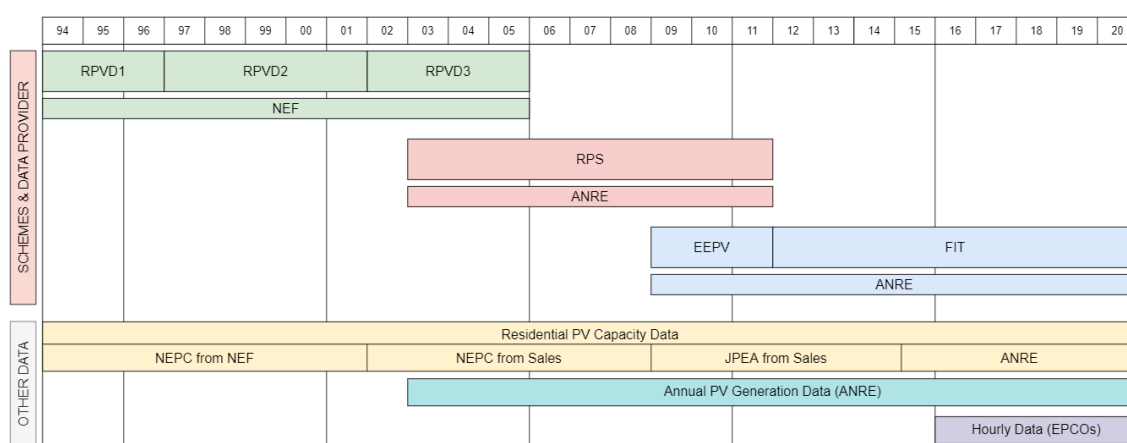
| 94 | 95 | 96 | 97 | 98 | 99 | 00 | 01 | 02 | 03 | 04 | 05 | 06 | 07 | 08 | 09 | 10 | 11 | 12 | 13 | 14 | 15 | 16 | 17 | 18 | 19 | 20 |
|---|---|---|---|---|---|---|---|---|---|---|---|---|---|---|---|---|---|---|---|---|---|---|---|---|---|---|

SCHEMES & DATA PROVIDER

RPVD1

RPVD2

RPVD3

NEF

RPS

ANRE

EEPV

FIT

ANRE

OTHER DATA

Residential PV Capacity Data

NEPC from NEF

NEPC from Sales

JPEA from Sales

ANRE

Annual PV Generation Data (ANRE)

Hourly Data (EPCOs)